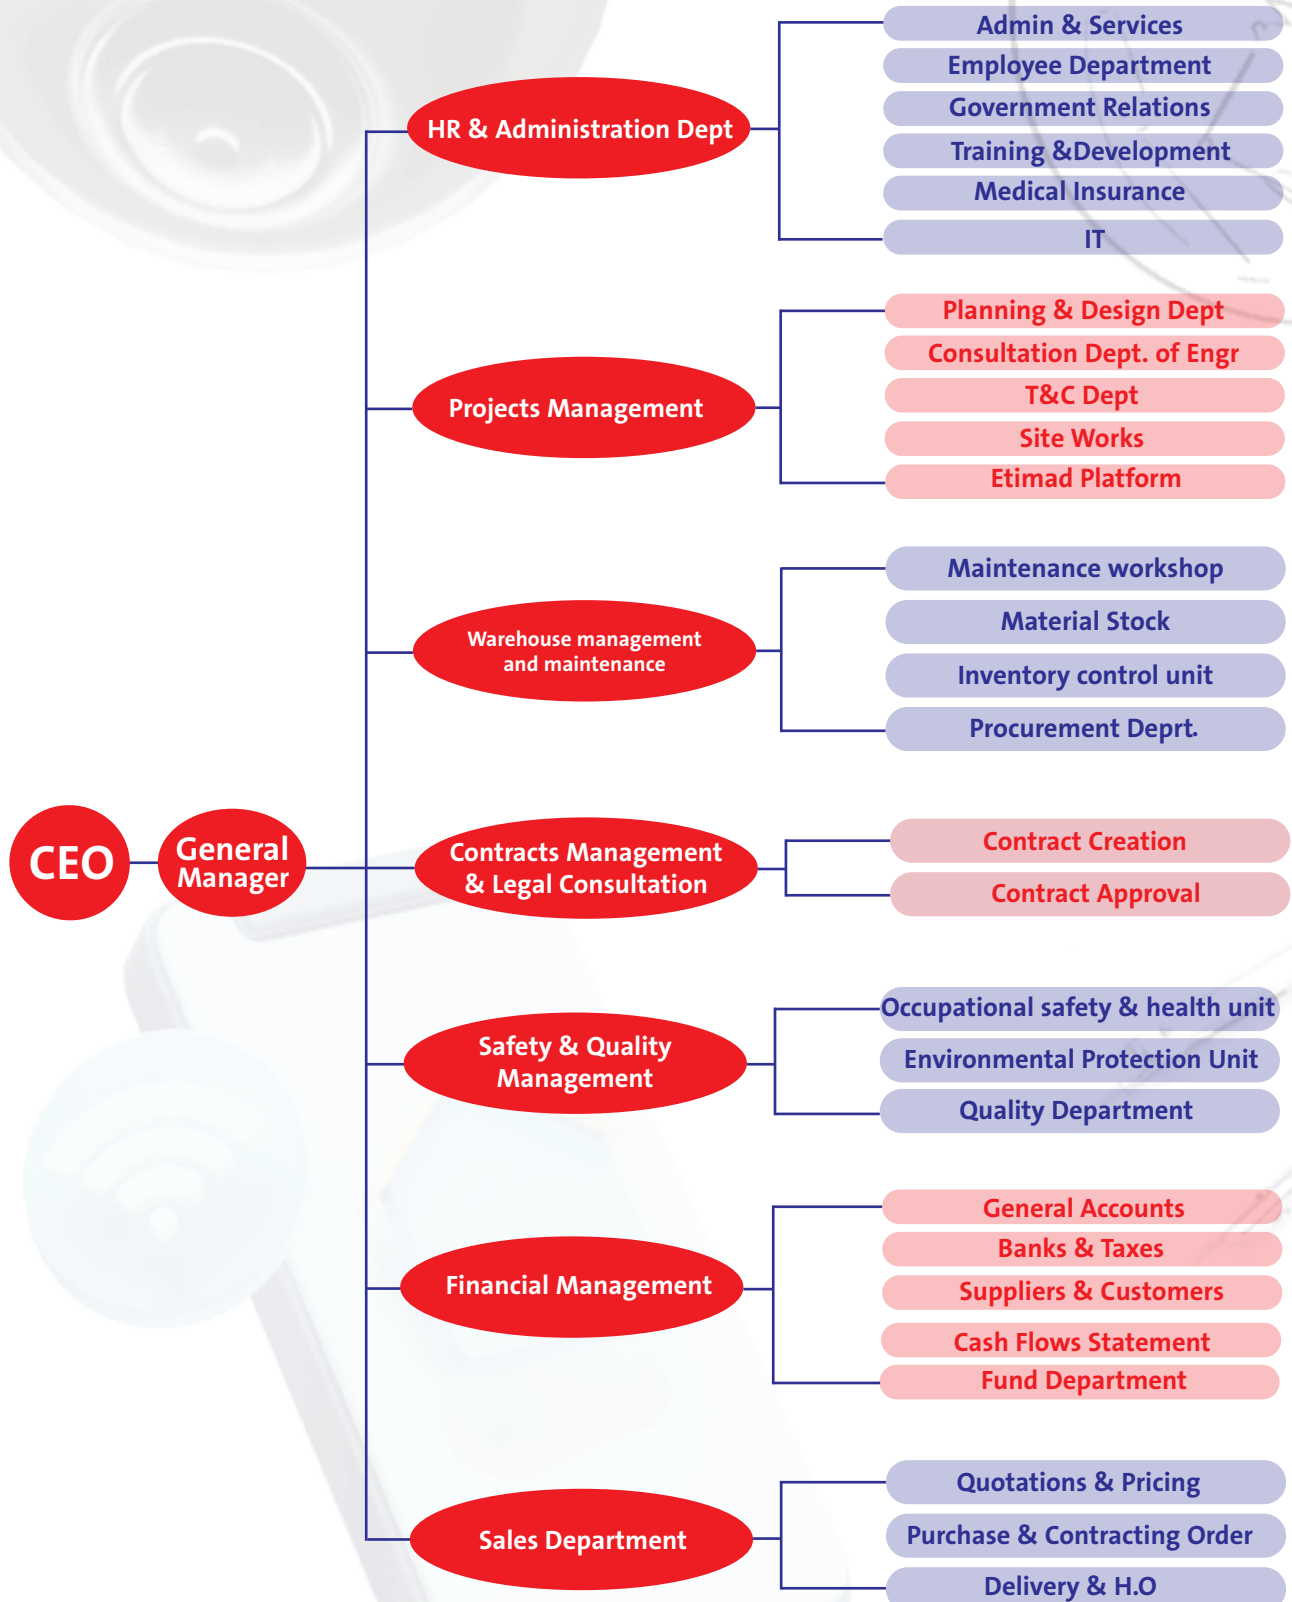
CEO

General Manager

HR & Administration Dept

Admin & Services
Employee Department
Government Relations
Training &Development
Medical Insurance
IT

Projects Management

Planning & Design Dept
Consultation Dept. of Engr
T&C Dept
Site Works
Etimad Platform

Warehouse management and maintenance

Maintenance workshop
Material Stock
Inventory control unit
Procurement Deprt.

Contracts Management & Legal Consultation

Contract Creation
Contract Approval

Safety & Quality Management

Occupational safety & health unit
Environmental Protection Unit
Quality Department

Financial Management

General Accounts
Banks & Taxes
Suppliers & Customers
Cash Flows Statement
Fund Department

Sales Department

Quotations & Pricing
Purchase & Contracting Order
Delivery & H.O